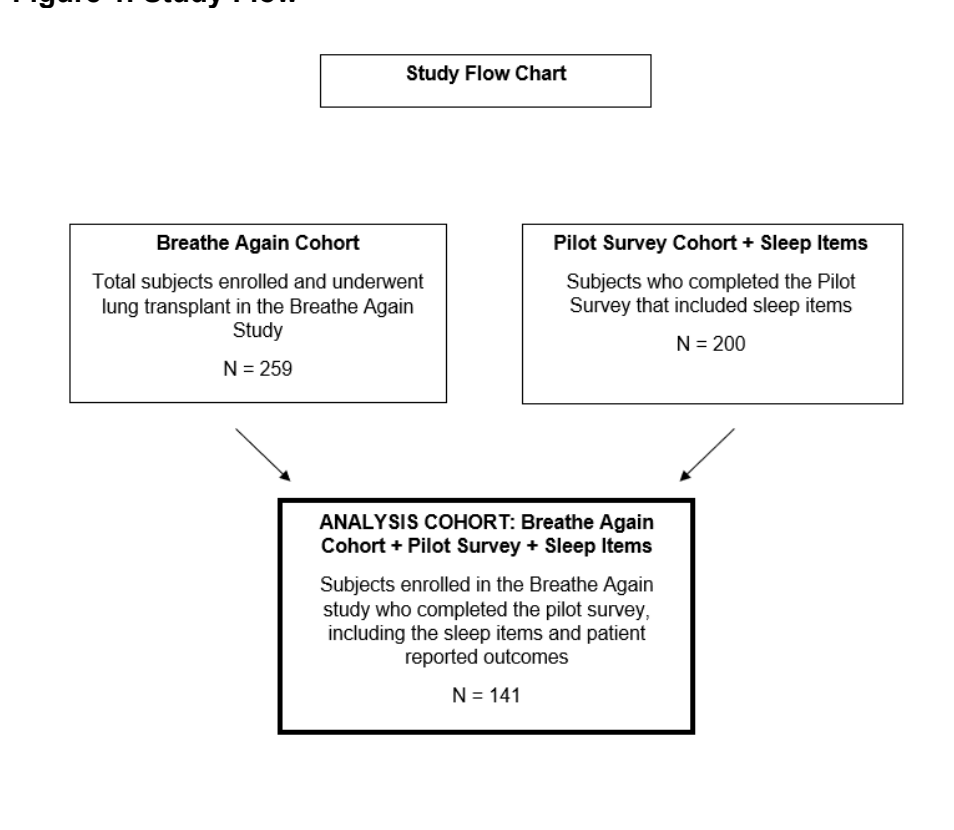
Figure 1. Study Flow

Study Flow Chart

Breathe Again Cohort

Total subjects enrolled and underwent lung transplant in the Breathe Again Study

N = 259

Pilot Survey Cohort + Sleep Items

Subjects who completed the Pilot Survey that included sleep items

N = 200

ANALYSIS COHORT: Breathe Again Cohort + Pilot Survey + Sleep Items

Subjects enrolled in the Breathe Again study who completed the pilot survey, including the sleep items and patient reported outcomes

N = 141